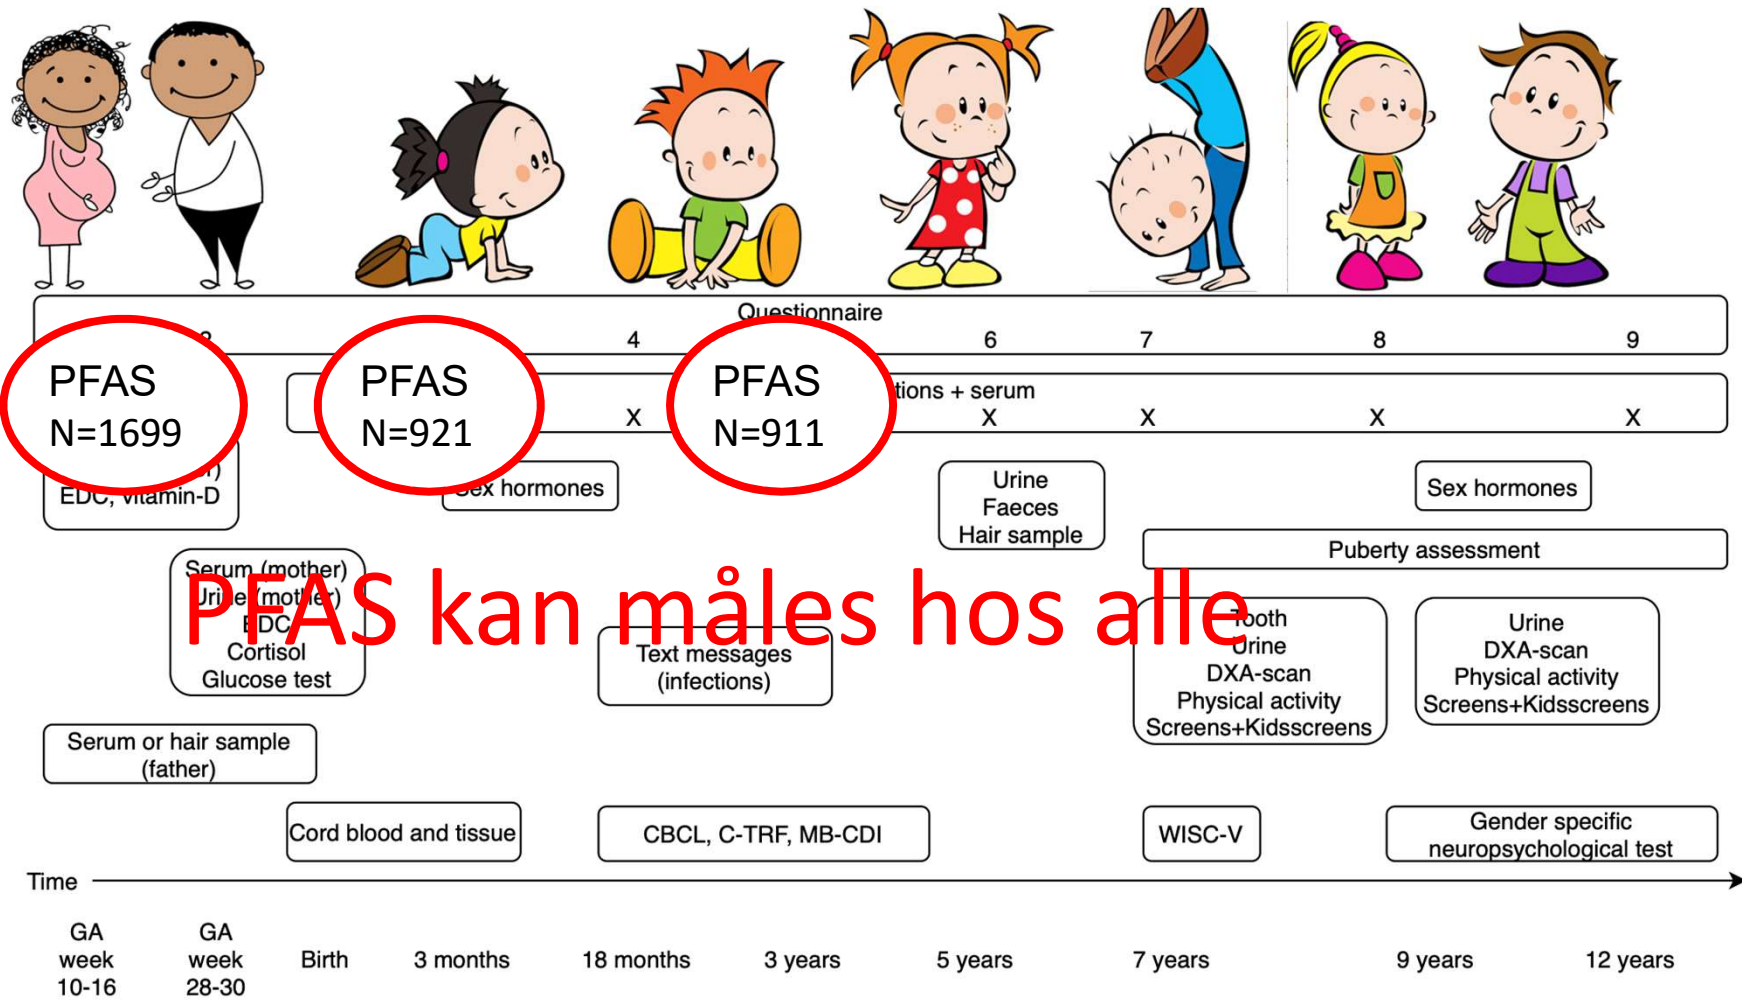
Questionnaire

3

4

6

7

8

9

PFAS
N=1699

PFAS
N=921

PFAS
N=911

tions + serum

x

x

x

x

x

EDC, vitamin-D

ex hormones

Urine
Faeces
Hair sample

Sex hormones

Puberty assessment

Serum (mother)
Urine (mother)
EDC
Cortisol
Glucose test

PFAS kan måles hos alle

Tooth
Urine
DXA-scan
Physical activity
Screens+Kidsscreens

Urine
DXA-scan
Physical activity
Screens+Kidsscreens

Text messages
(infections)

Serum or hair sample
(father)

Cord blood and tissue

CBCL, C-TRF, MB-CDI

WISC-V

Gender specific
neuropsychological test

Time

GA
week
10-16

GA
week
28-30

Birth

3 months

18 months

3 years

5 years

7 years

9 years

12 years